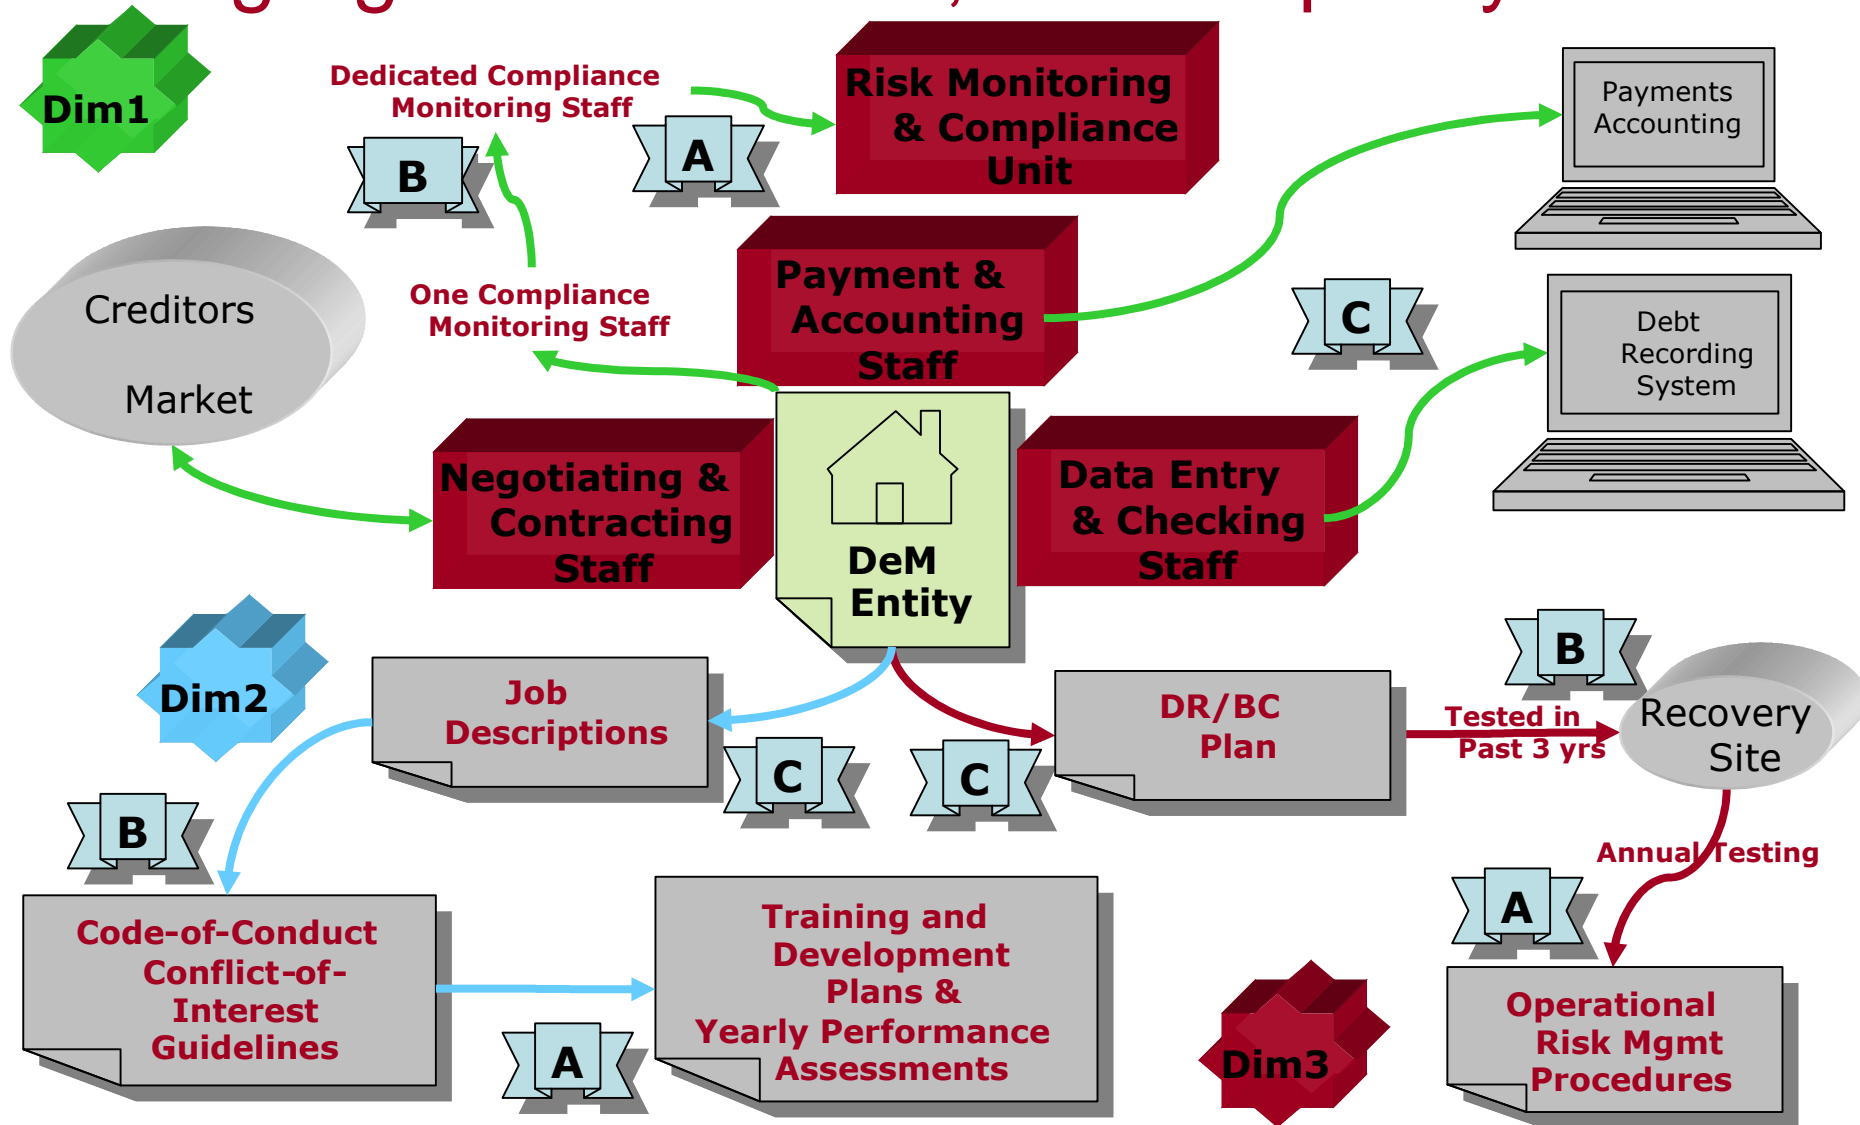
Dim1

Dedicated Compliance Monitoring Staff

Risk Monitoring & Compliance Unit

A

B

Payments Accounting

Creditors Market

One Compliance Monitoring Staff

Payment & Accounting Staff

C

Debt Recording System

Negotiating & Contracting Staff

DeM Entity

Data Entry & Checking Staff

Dim2

Job Descriptions

B

DR/BC Plan

Tested in Past 3 yrs

Recovery Site

C

C

B

Annual Testing

Code-of-Conduct Conflict-of-Interest Guidelines

Training and Development Plans & Yearly Performance Assessments

A

A

Dim3

Operational Risk Mgmt Procedures